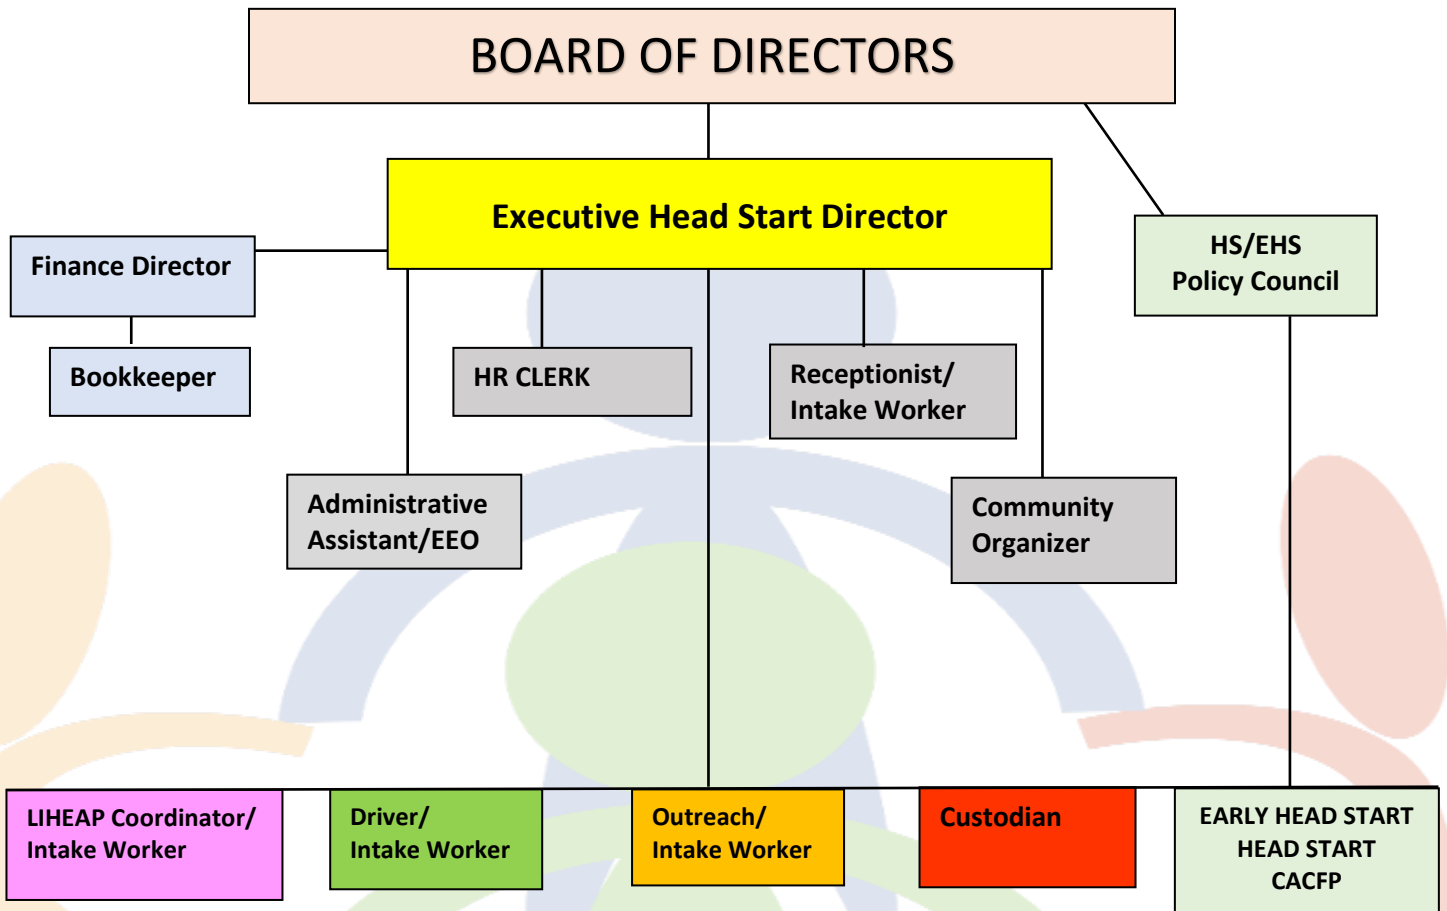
BOARD OF DIRECTORS

Executive Head Start Director

Finance Director

Bookkeeper

HS/EHS
Policy Council

HR CLERK

Receptionist/
Intake Worker

Administrative
Assistant/EEO

Community
Organizer

LIHEAP Coordinator/
Intake Worker

Driver/
Intake Worker

Outreach/
Intake Worker

Custodian

EARLY HEAD START
HEAD START
CACFP